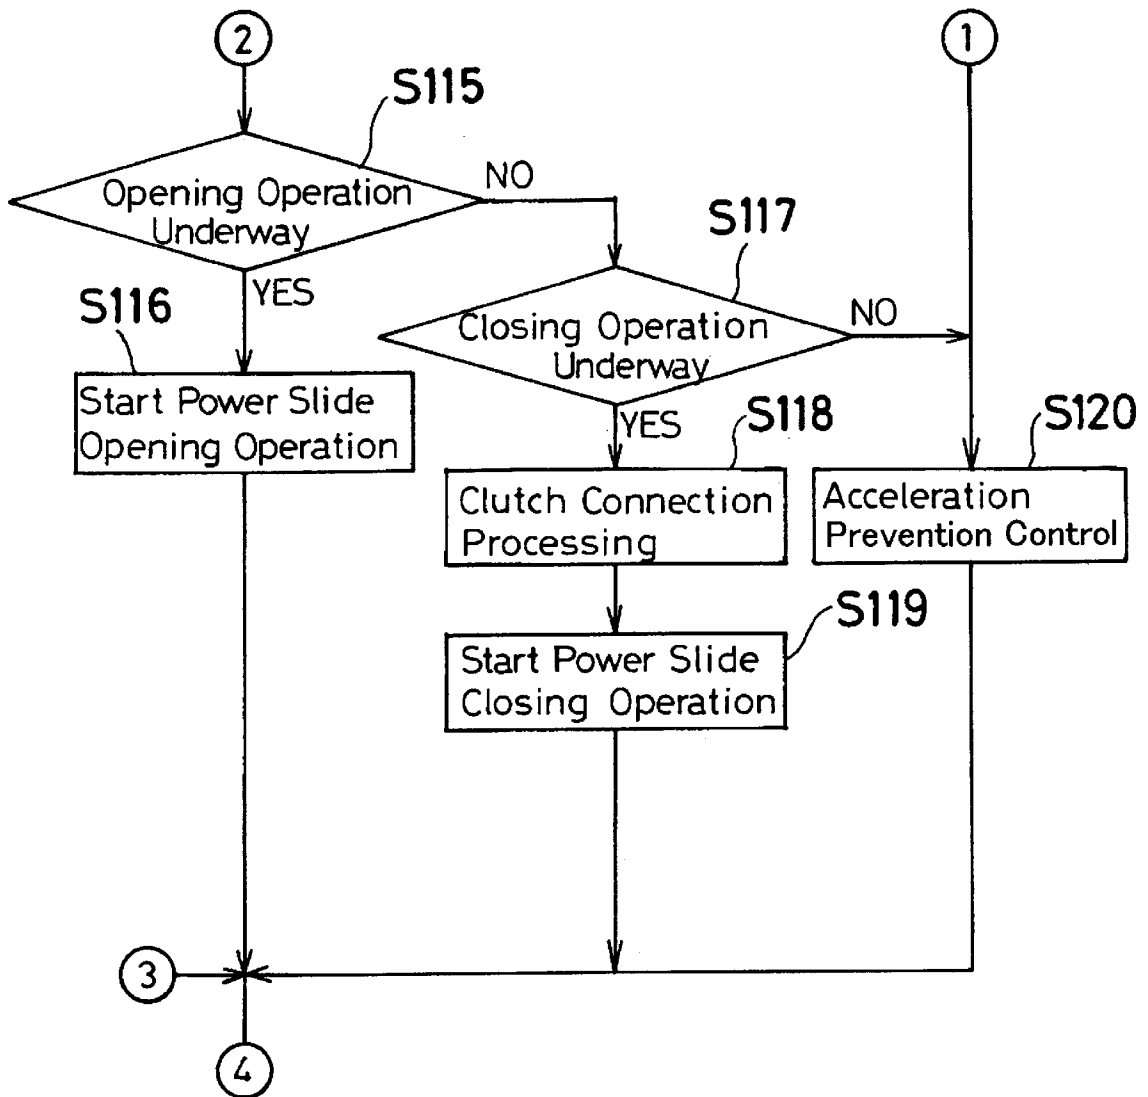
2

1

S115

Opening Operation Underway

NO

S117

YES

S116

Closing Operation Underway

NO

Start Power Slide Opening Operation

YES

S118

S120

Clutch Connection Processing

Acceleration Prevention Control

Start Power Slide Closing Operation

S119

3

4